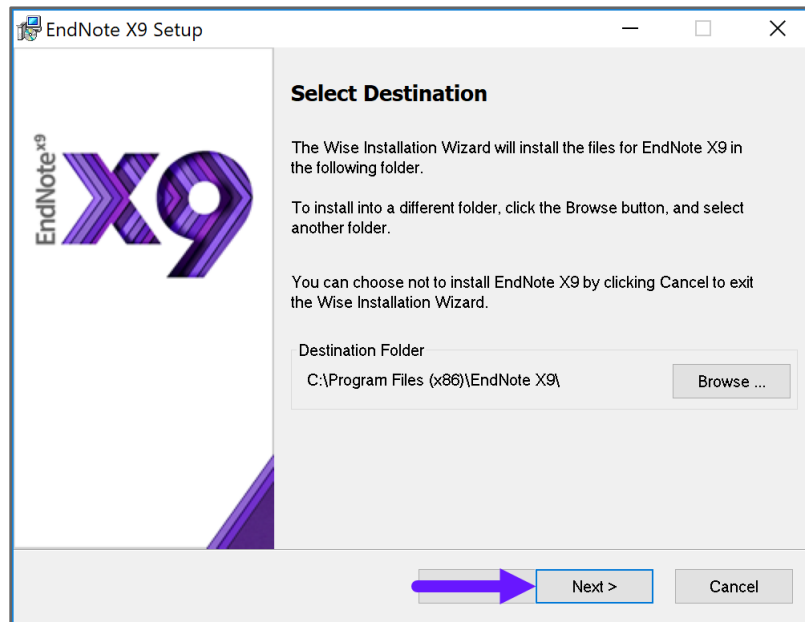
EndNote X9 Setup

EndNote$^{X9}$
X9

Select Destination

The Wise Installation Wizard will install the files for EndNote X9 in the following folder.

To install into a different folder, click the Browse button, and select another folder.

You can choose not to install EndNote X9 by clicking Cancel to exit the Wise Installation Wizard.

Destination Folder

C:\Program Files (x86)\EndNote X9\

Browse ...

Next >

Cancel